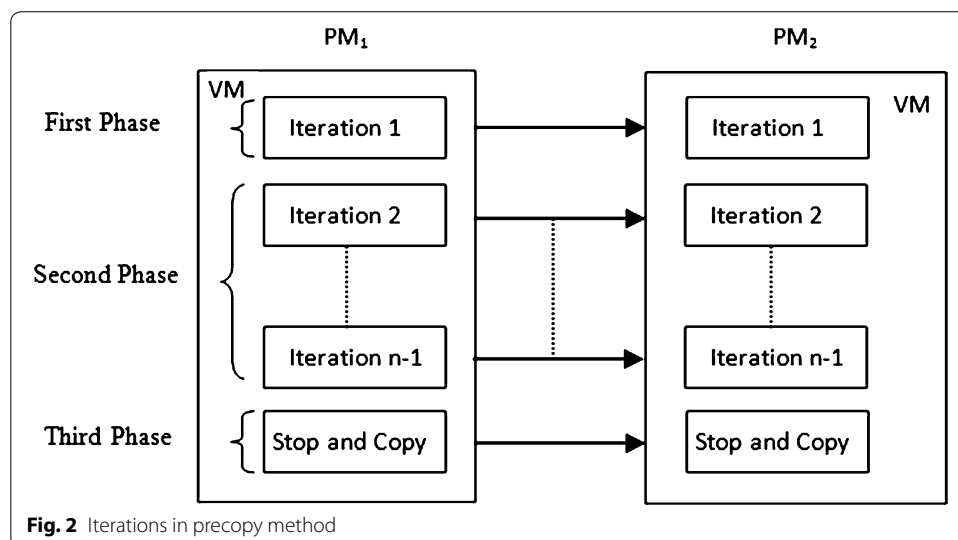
$PM_1$

$PM_2$

VM

VM

First Phase

Iteration 1

Iteration 1

Second Phase

Iteration 2

Iteration 2

Iteration n-1

Iteration n-1

Third Phase

Stop and Copy

Stop and Copy

**Fig. 2** Iterations in precopy method